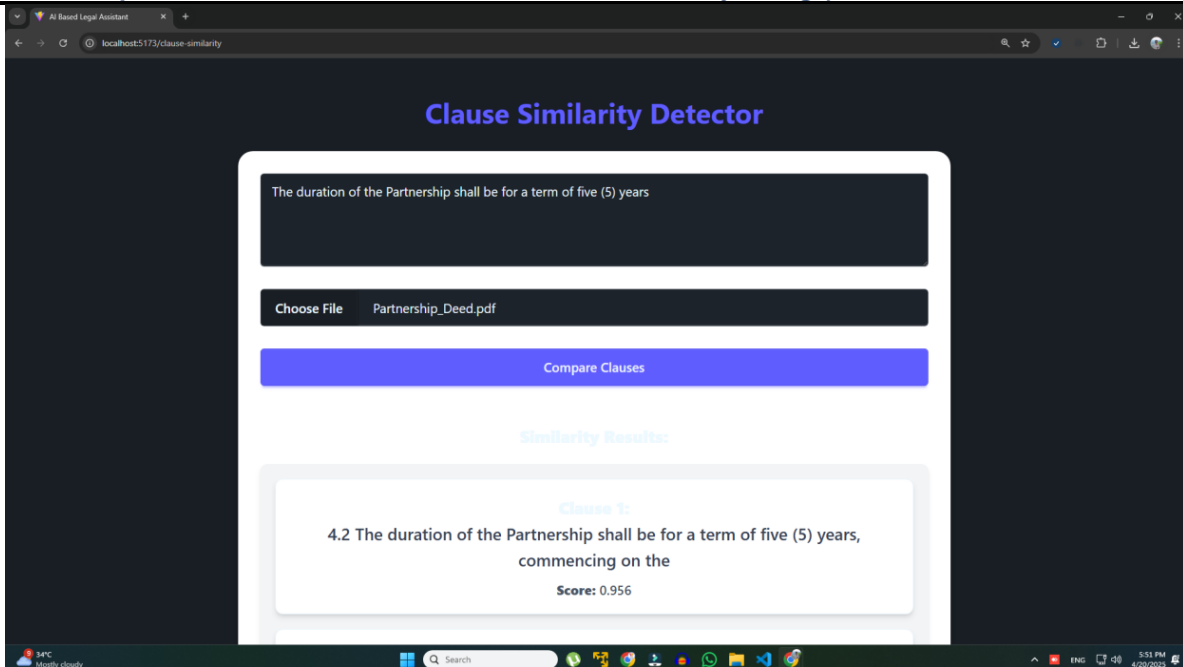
AI Based Legal Assistant

localhost:5173/clause-similarity

Clause Similarity Detector

The duration of the Partnership shall be for a term of five (5) years

Choose File Partnership_Deed.pdf

Compare Clauses

Similarity Results:

Clause 1:

4.2 The duration of the Partnership shall be for a term of five (5) years, commencing on the

Score: 0.956

34°C
Mostly cloudy

Search

ENG

5:51 PM
6/20/2025